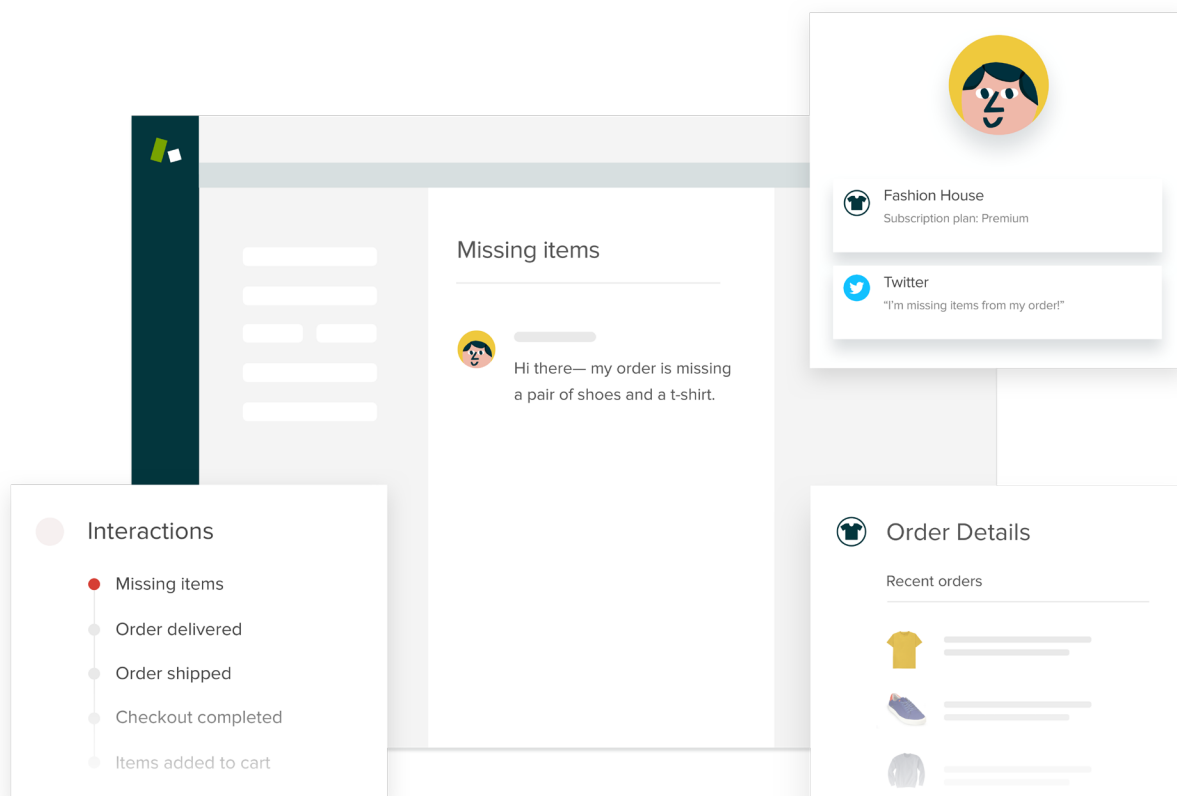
Fashion House
Subscription plan: Premium

Twitter
"I'm missing items from my order!"

Missing items

Hi there— my order is missing a pair of shoes and a t-shirt.

Interactions

Missing items
Order delivered
Order shipped
Checkout completed
Items added to cart

Order Details

Recent orders